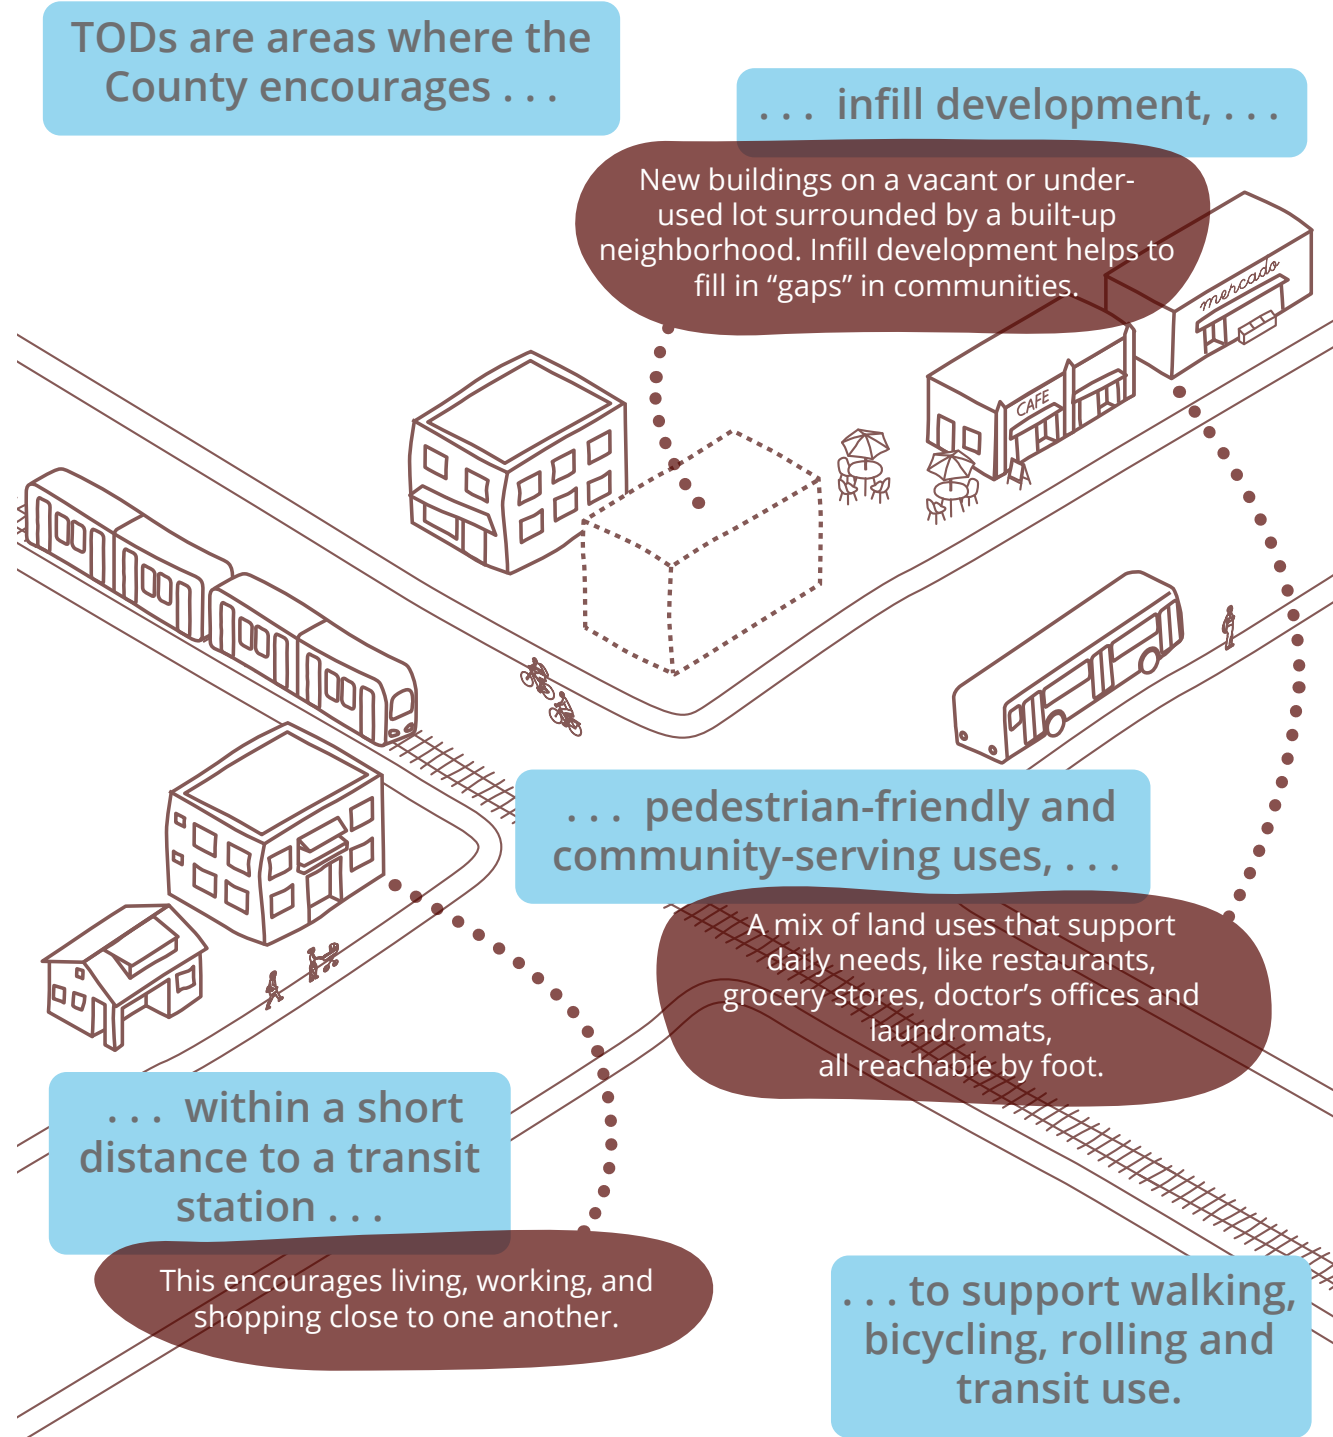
TODs are areas where the County encourages . . .

. . . infill development, . . .

New buildings on a vacant or underused lot surrounded by a built-up neighborhood. Infill development helps to fill in “gaps” in communities.

mercado

CAFE

. . . pedestrian-friendly and community-serving uses, . . .

A mix of land uses that support daily needs, like restaurants, grocery stores, doctor’s offices and laundromats, all reachable by foot.

. . . within a short distance to a transit station . . .

This encourages living, working, and shopping close to one another.

. . . to support walking, bicycling, rolling and transit use.